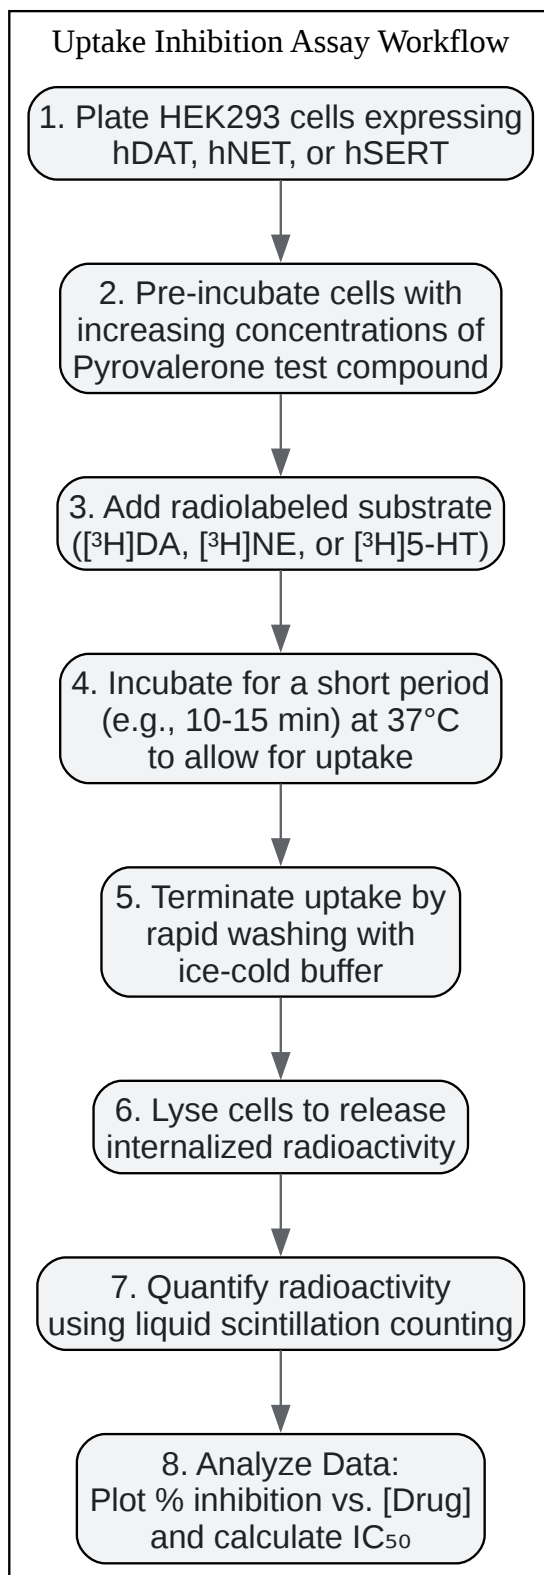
Uptake Inhibition Assay Workflow

1. Plate HEK293 cells expressing hDAT, hNET, or hSERT

2. Pre-incubate cells with increasing concentrations of Pyrovalerone test compound

3. Add radiolabeled substrate ([$^3$H]DA, [$^3$H]NE, or [$^3$H]5-HT)

4. Incubate for a short period (e.g., 10-15 min) at 37°C to allow for uptake

5. Terminate uptake by rapid washing with ice-cold buffer

6. Lyse cells to release internalized radioactivity

7. Quantify radioactivity using liquid scintillation counting

8. Analyze Data: Plot % inhibition vs. [Drug] and calculate $IC_{50}$